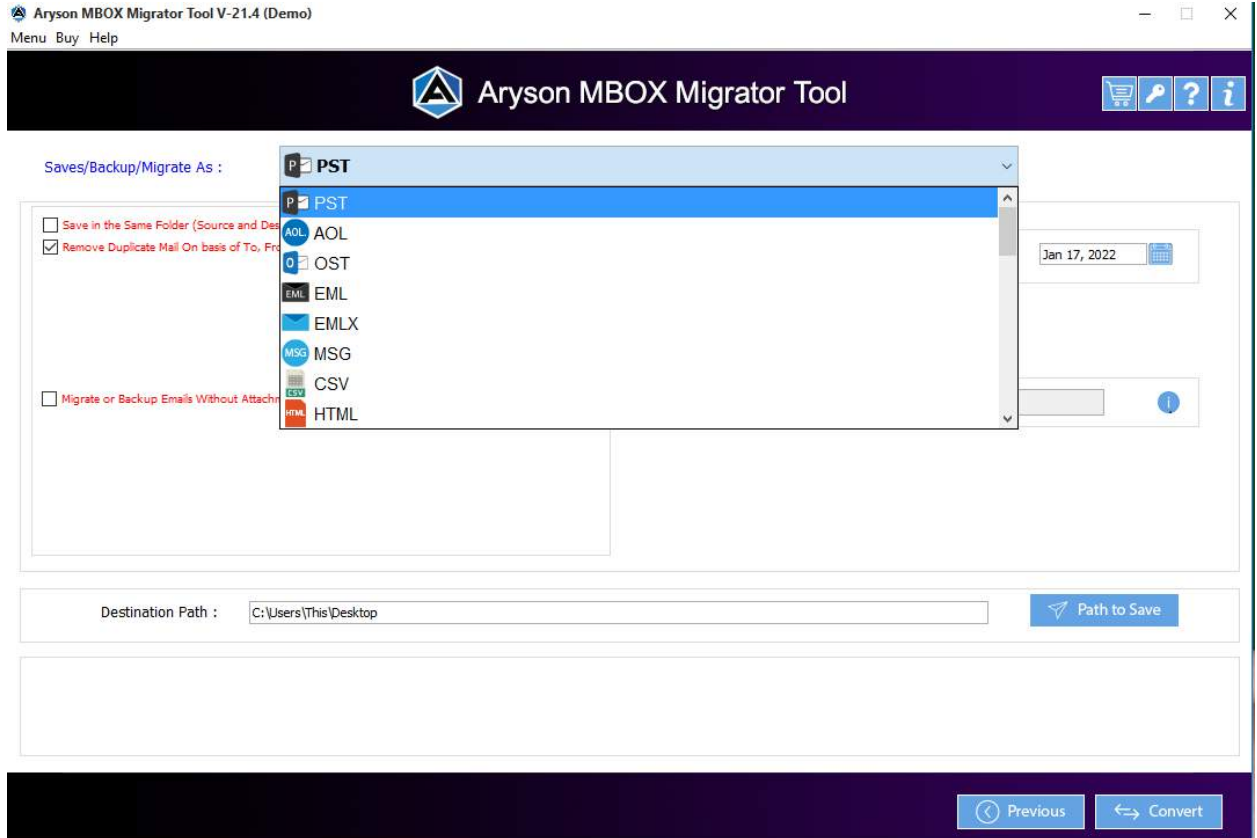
Aryson MBOX Migrator Tool V-21.4 (Demo)
Menu Buy Help

Aryson MBOX Migrator Tool

Saves/Backup/Migrate As : PST

PST
AOL
OST
EML
EMLX
MSG
CSV
HTML

Save in the Same Folder (Source and Des
Remove Duplicate Mail On basis of To, Fr

Jan 17, 2022

Migrate or Backup Emails Without Attachm

Destination Path : C:\Users\This\Desktop

Path to Save

Previous
Convert